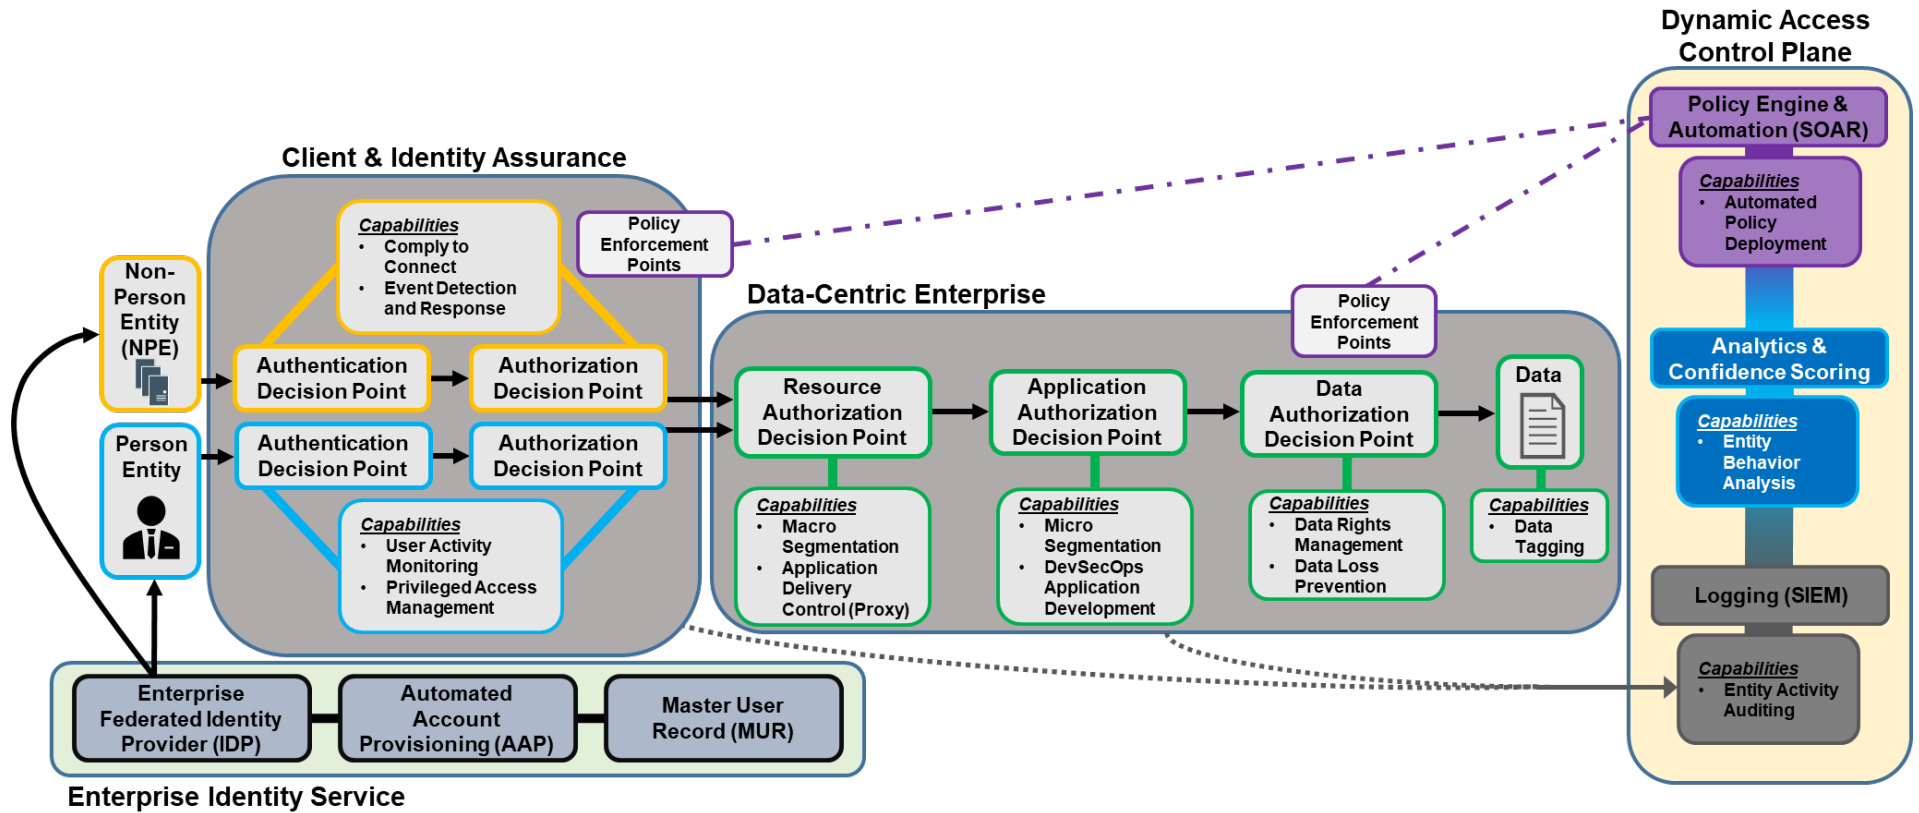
Dynamic Access Control Plane

Policy Engine & Automation (SOAR)

Capabilities
• Automated Policy Deployment

Analytics & Confidence Scoring

Capabilities
• Entity Behavior Analysis

Logging (SIEM)

Capabilities
• Entity Activity Auditing

Client & Identity Assurance

Capabilities
• Comply to Connect
• Event Detection and Response

Policy Enforcement Points

Non-Person Entity (NPE)

Authentication Decision Point

Authorization Decision Point

Person Entity

Authentication Decision Point

Authorization Decision Point

Capabilities
• User Activity Monitoring
• Privileged Access Management

Data-Centric Enterprise

Policy Enforcement Points

Resource Authorization Decision Point

Application Authorization Decision Point

Data Authorization Decision Point

Data

Capabilities
• Macro Segmentation
• Application Delivery Control (Proxy)

Capabilities
• Micro Segmentation
• DevSecOps Application Development

Capabilities
• Data Rights Management
• Data Loss Prevention

Capabilities
• Data Tagging

Enterprise Federated Identity Provider (IDP)

Automated Account Provisioning (AAP)

Master User Record (MUR)

Enterprise Identity Service